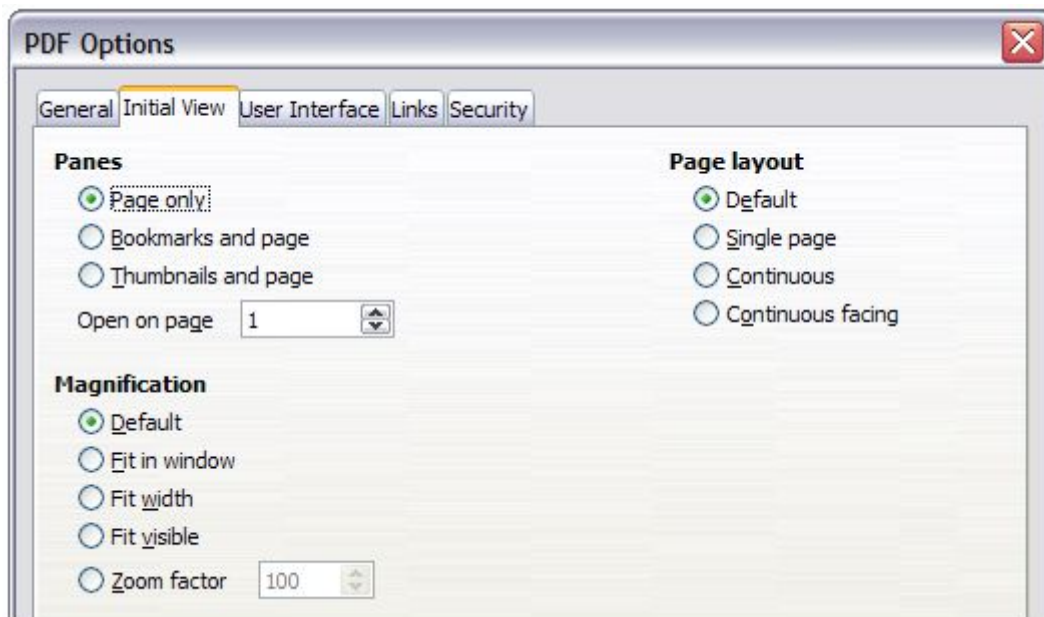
PDF Options

General | Initial View | User Interface | Links | Security

Panes
Page only
Bookmarks and page
Thumbnails and page
Open on page 1

Magnification
Default
Fit in window
Fit width
Fit visible
Zoom factor 100

Page layout
Default
Single page
Continuous
Continuous facing